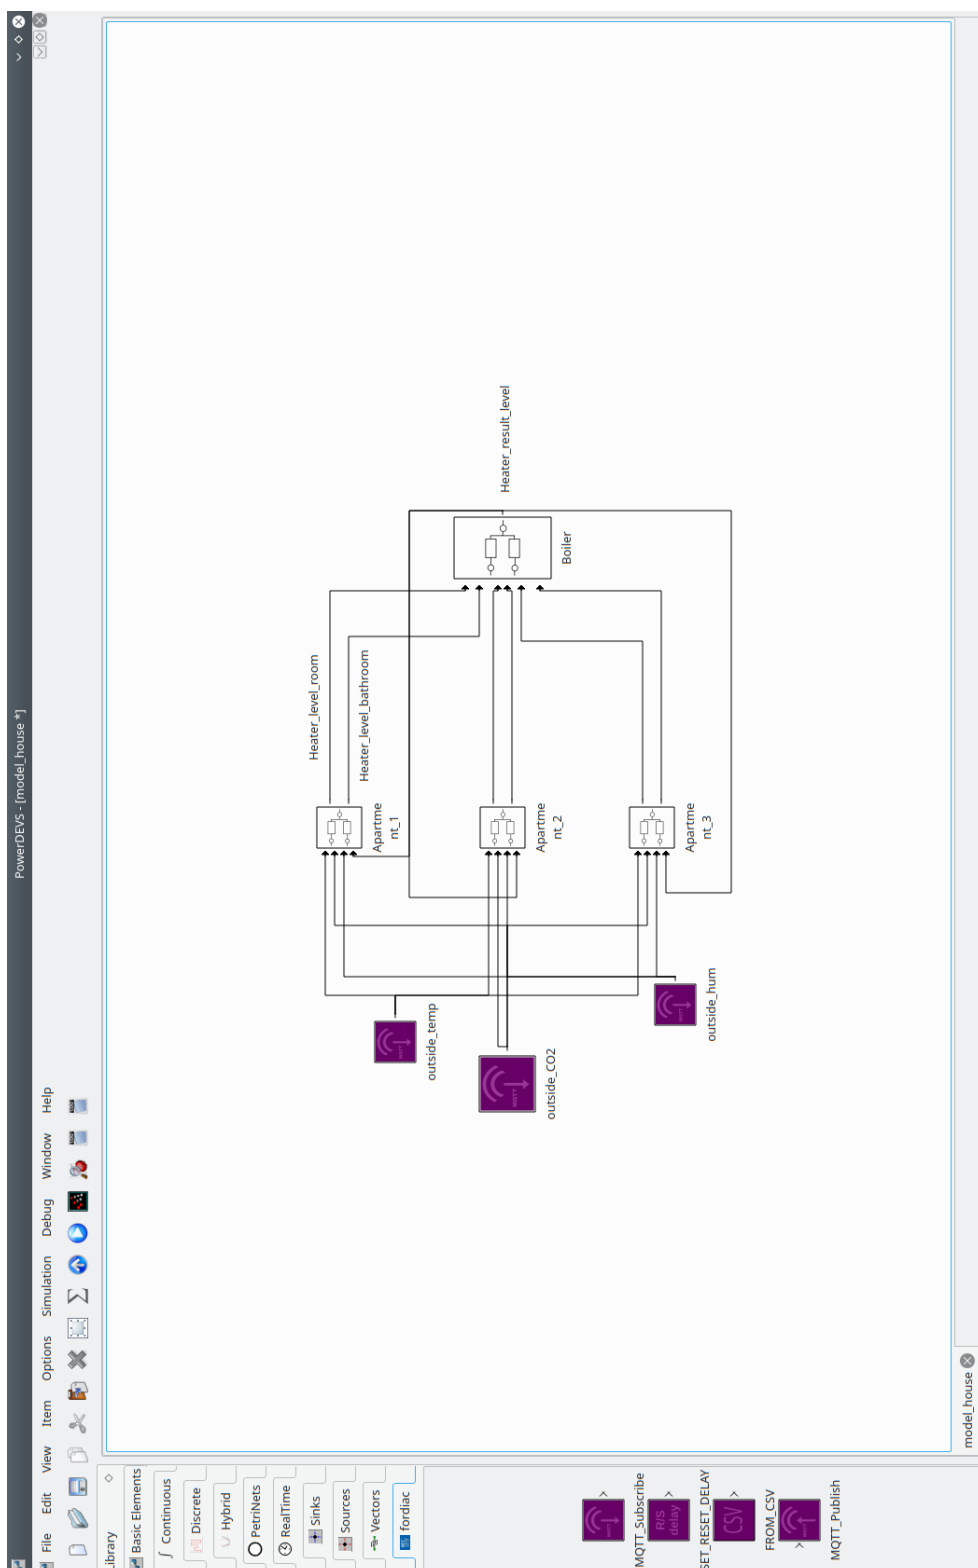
PowerDEVS - [model_house *]

File Edit View Item Options Simulation Debug Window Help

Library

Basic Elements
Continuous
Discrete
Hybrid
PetriNets
RealTime
Sinks
Sources
Vectors
fordiac

MQTT_Subscribe
R/S delay
SET_RESET_DELAY
CSV
FROM_CSV
MQTT_Publish

model_house

Heater_result_level
Boiler
Heater_level_room
Heater_level_bathroom
Apartment_1
Apartment_2
Apartment_3
outside_temp
outside_CO2
outside_hum